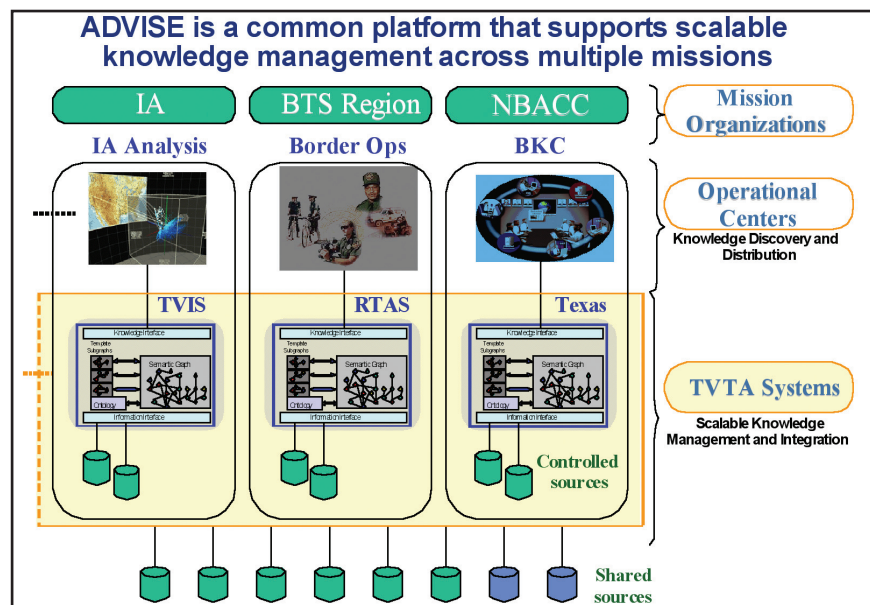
ADVISE is a common platform that supports scalable knowledge management across multiple missions

IA

BTS Region

NBACC

Mission Organizations

IA Analysis

Border Ops

BKC

Operational Centers

Knowledge Discovery and Distribution

TVIS

RTAS

Texas

Knowledge Interface

Template Subgraphs

Semantic Graph

Ontology

Information Interface

Knowledge Interface

Template Subgraphs

Semantic Graph

Ontology

Information Interface

Knowledge Interface

Template Subgraphs

Semantic Graph

Ontology

Information Interface

TVTA Systems

Scalable Knowledge Management and Integration

Controlled sources

Shared sources